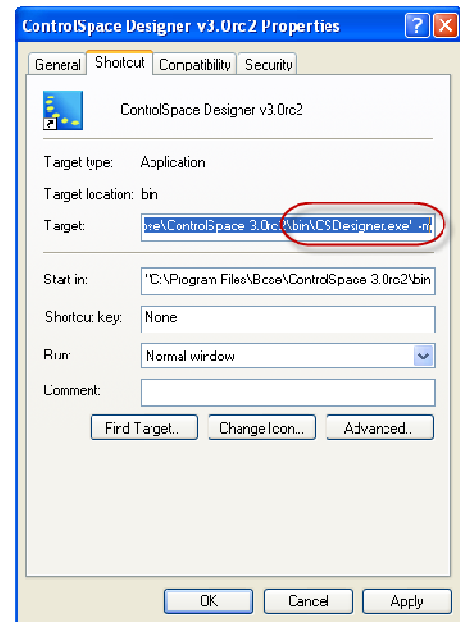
ControlSpace Designer v3.0rc2 Properties

General | Shortcut | Compatibility | Security

ControlSpace Designer v3.0rc2

Target type: Application

Target location: bin

Target: se\ControlSpace 3.0rc2\bin\CSDesigner.exe" -m

Start in: "C:\Program Files\Bose\ControlSpace 3.0rc2\bin

Shortcut key: None

Run: Normal window

Comment:

Find Target... | Change Icon... | Advanced...

OK | Cancel | Apply